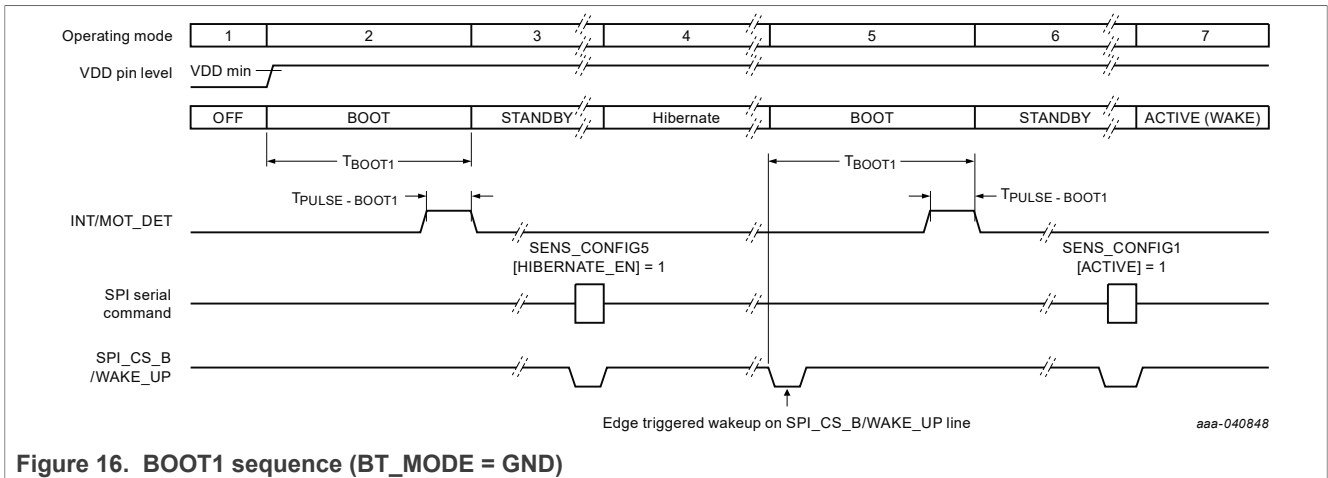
Operating mode
1
2
3
4
5
6
7
VDD pin level
VDD min
OFF
BOOT
STANDBY
Hibernate
BOOT
STANDBY
ACTIVE (WAKE)
$T_{BOOT1}$
$T_{BOOT1}$
$T_{PULSE - BOOT1}$
$T_{PULSE - BOOT1}$
INT/MOT_DET
SENS_CONFIG5 [HIBERNATE_EN] = 1
SENS_CONFIG1 [ACTIVE] = 1
SPI serial command
SPI_CS_B /WAKE_UP
Edge triggered wakeup on SPI_CS_B/WAKE_UP line
aaa-040848

Figure 16. BOOT1 sequence (BT_MODE = GND)